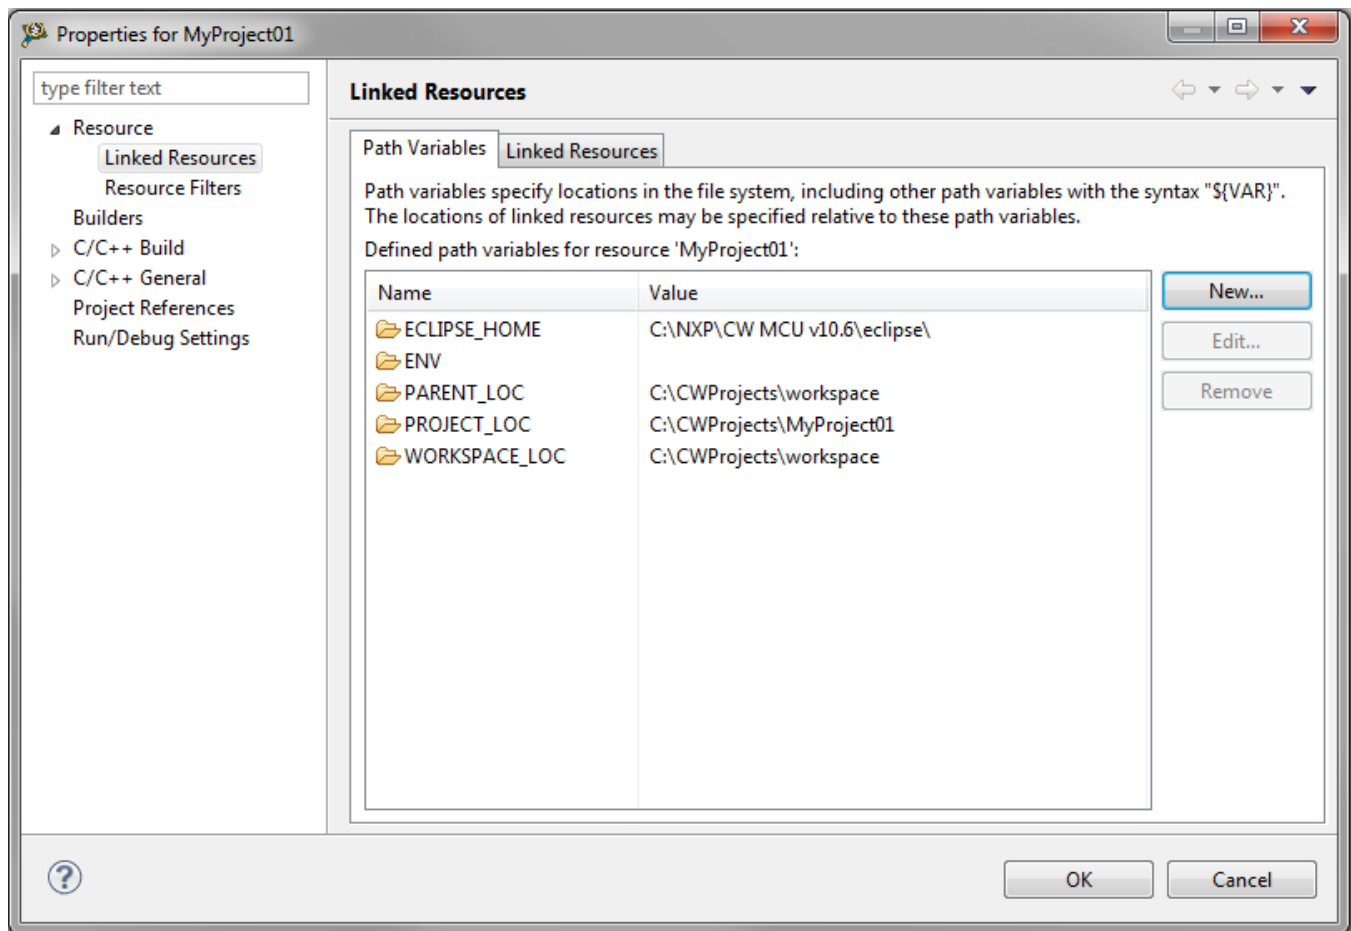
Properties for MyProject01

type filter text

Resource
Linked Resources
Resource Filters
Builders
C/C++ Build
C/C++ General
Project References
Run/Debug Settings

Linked Resources

Path Variables | Linked Resources

Path variables specify locations in the file system, including other path variables with the syntax "${VAR}". The locations of linked resources may be specified relative to these path variables.

Defined path variables for resource 'MyProject01':

| Name | Value |
|---|---|
| ECLIPSE_HOME | C:\NXP\CW MCU v10.6\eclipse\ |
| ENV | |
| PARENT_LOC | C:\CWProjects\workspace |
| PROJECT_LOC | C:\CWProjects\MyProject01 |
| WORKSPACE_LOC | C:\CWProjects\workspace |

New...
Edit...
Remove

?
OK
Cancel